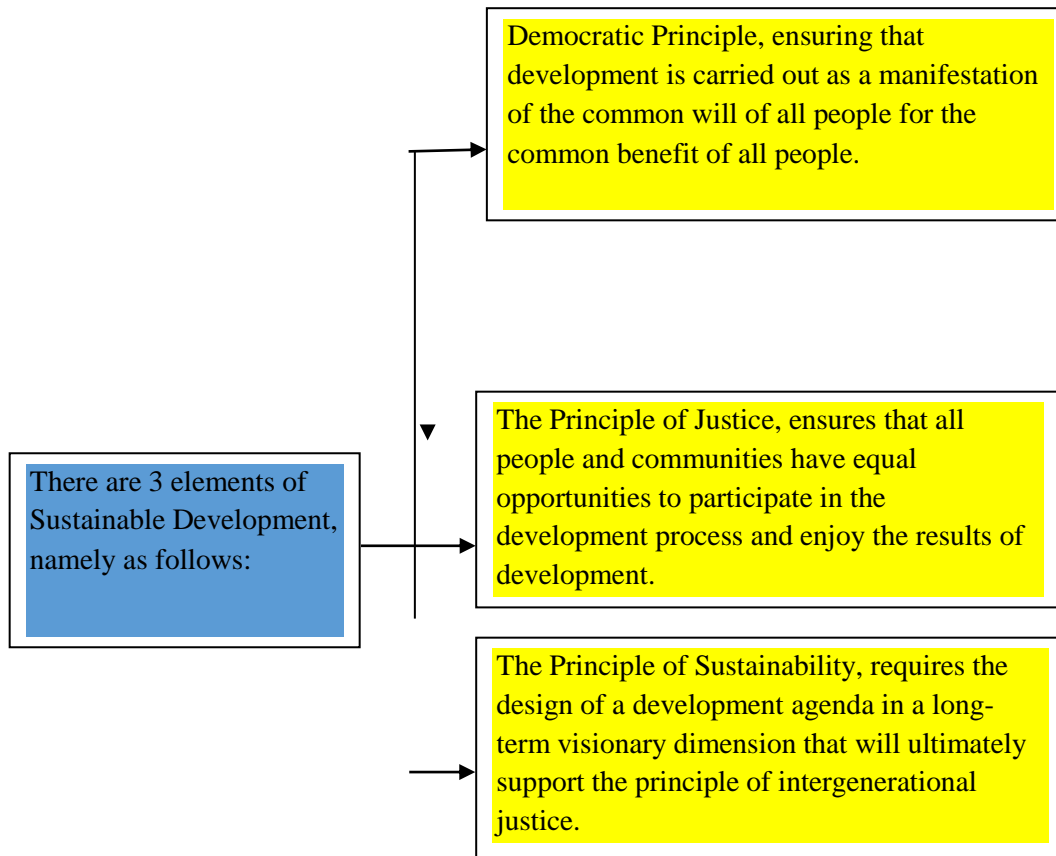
There are 3 elements of Sustainable Development, namely as follows:

Democratic Principle, ensuring that development is carried out as a manifestation of the common will of all people for the common benefit of all people.

The Principle of Justice, ensures that all people and communities have equal opportunities to participate in the development process and enjoy the results of development.

The Principle of Sustainability, requires the design of a development agenda in a long-term visionary dimension that will ultimately support the principle of intergenerational justice.